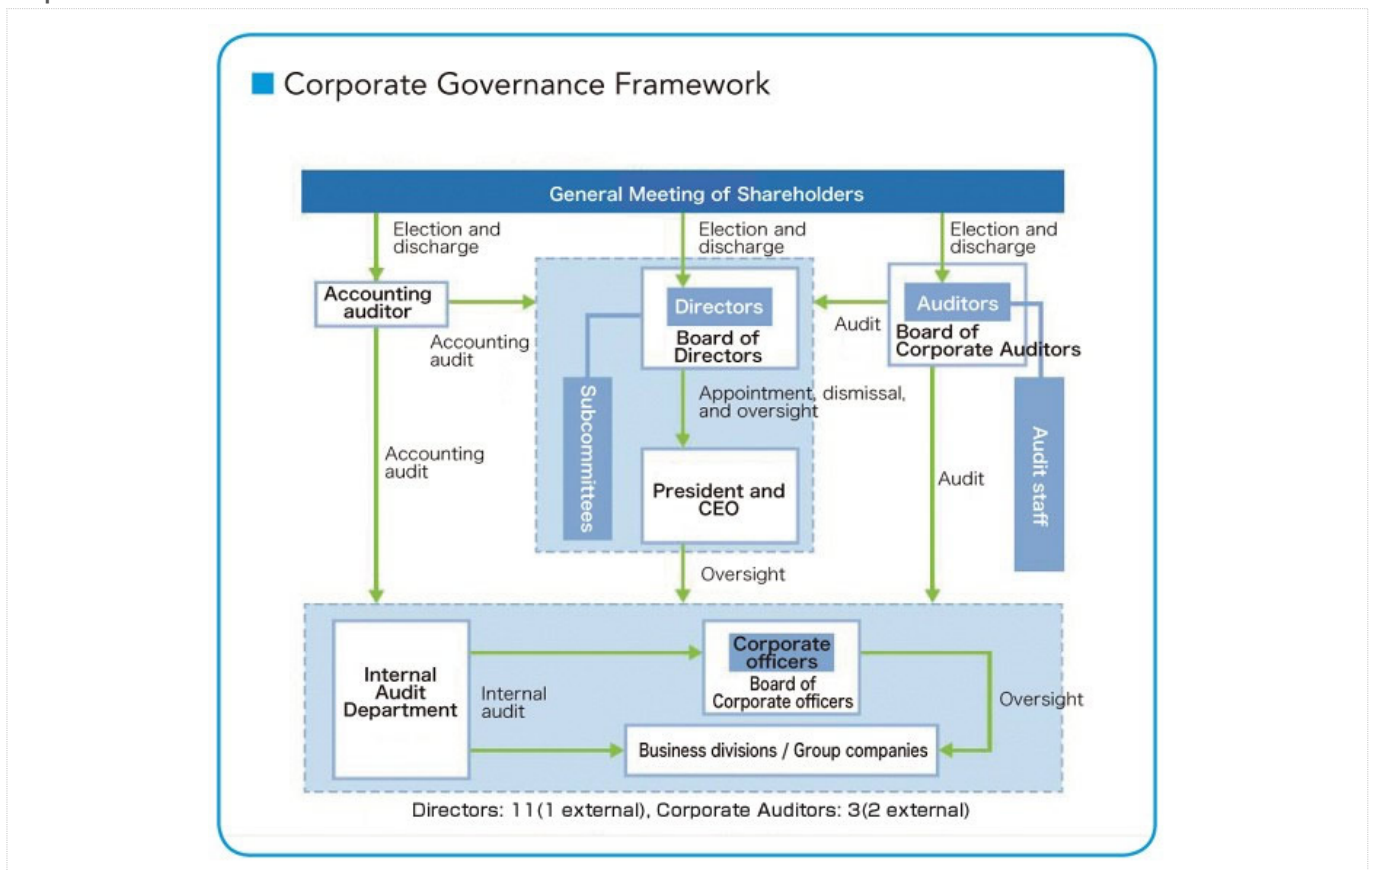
Corporate Governance Framework

General Meeting of Shareholders

Election and discharge

Election and discharge

Election and discharge

Accounting auditor

Accounting audit

Directors

Board of Directors

Audit

Auditors

Board of Corporate Auditors

Subcommittees

Appointment, dismissal, and oversight

Accounting audit

President and CEO

Audit

Audit staff

Oversight

Internal Audit Department

Internal audit

Corporate officers

Board of Corporate officers

Oversight

Business divisions / Group companies

Directors: 11(1 external), Corporate Auditors: 3(2 external)